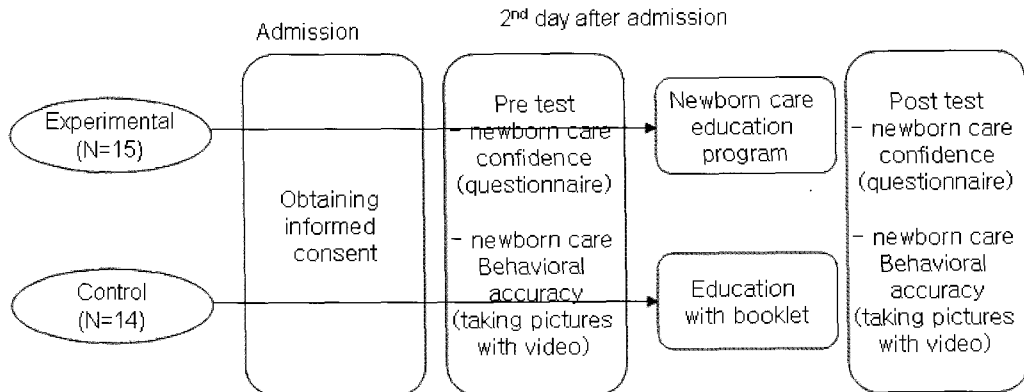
Admission

2nd day after admission

Experimental
(N=15)

Control
(N=14)

Obtaining informed consent

Pre test
- newborn care confidence (questionnaire)

- newborn care Behavioral accuracy (taking pictures with video)

Newborn care education program

Education with booklet

Post test
- newborn care confidence (questionnaire)

- newborn care Behavioral accuracy (taking pictures with video)